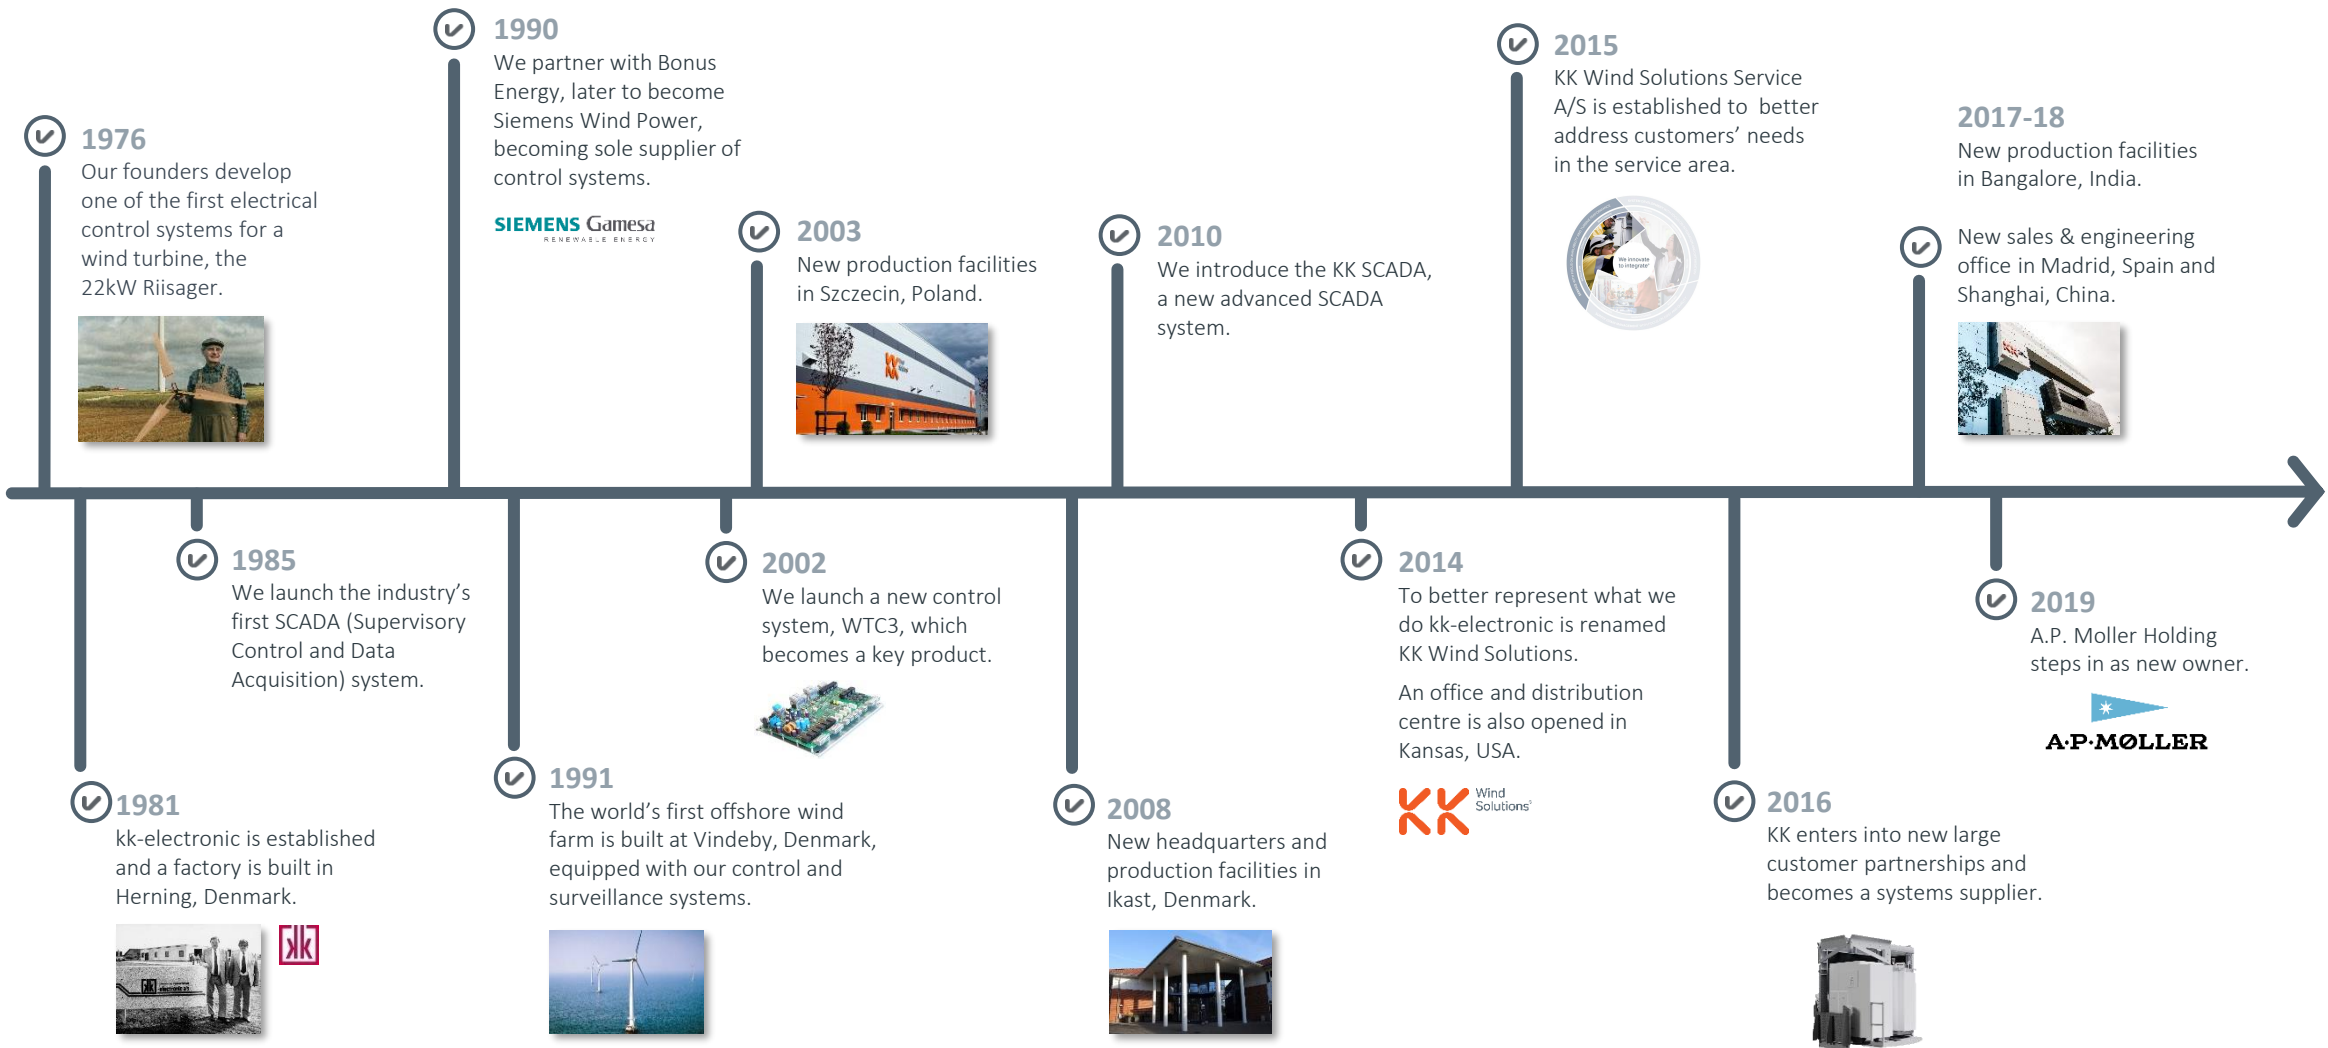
1976
Our founders develop one of the first electrical control systems for a wind turbine, the 22kW Riisager.

1990
We partner with Bonus Energy, later to become Siemens Wind Power, becoming sole supplier of control systems.

SIEMENS Gamesa
RENEWABLE ENERGY

2003
New production facilities in Szczecin, Poland.

2010
We introduce the KK SCADA, a new advanced SCADA system.

2015
KK Wind Solutions Service A/S is established to better address customers' needs in the service area.

2017-18
New production facilities in Bangalore, India.

New sales & engineering office in Madrid, Spain and Shanghai, China.

1985
We launch the industry's first SCADA (Supervisory Control and Data Acquisition) system.

2002
We launch a new control system, WTC3, which becomes a key product.

2014
To better represent what we do kk-electronic is renamed KK Wind Solutions.

An office and distribution centre is also opened in Kansas, USA.

KK Wind Solutions

2019
A.P. Moller Holding steps in as new owner.

A·P·MØLLER

1981
kk-electronic is established and a factory is built in Herning, Denmark.

kk

1991
The world's first offshore wind farm is built at Vindeby, Denmark, equipped with our control and surveillance systems.

2008
New headquarters and production facilities in Ikast, Denmark.

2016
KK enters into new large customer partnerships and becomes a systems supplier.